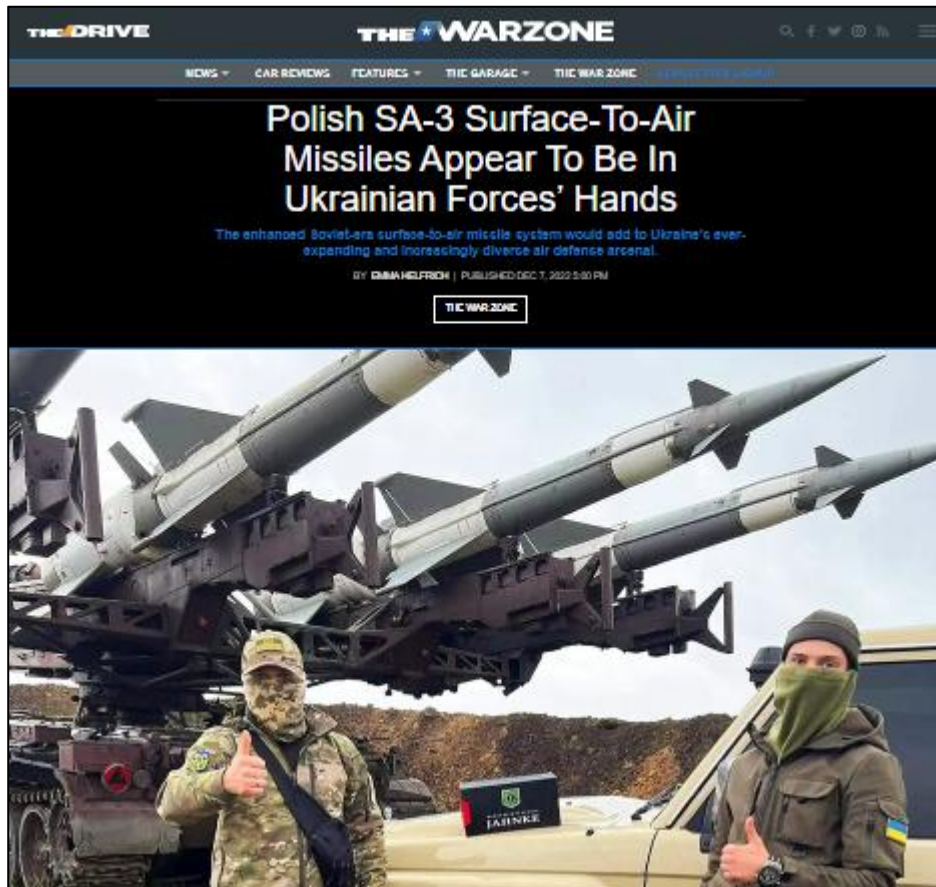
THE DRIVE

THE WARZONE

NEWS CAR REVIEWS FEATURES THE GARAGE THE WAR ZONE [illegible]

Polish SA-3 Surface-To-Air Missiles Appear To Be In Ukrainian Forces' Hands

The enhanced Soviet-era surface-to-air missile system would add to Ukraine's ever-expanding and increasingly diverse air defense arsenal.

BY EMMA HELFRICH | PUBLISHED DEC 7, 2022 5:00 PM

THE WAR ZONE

JASINKE